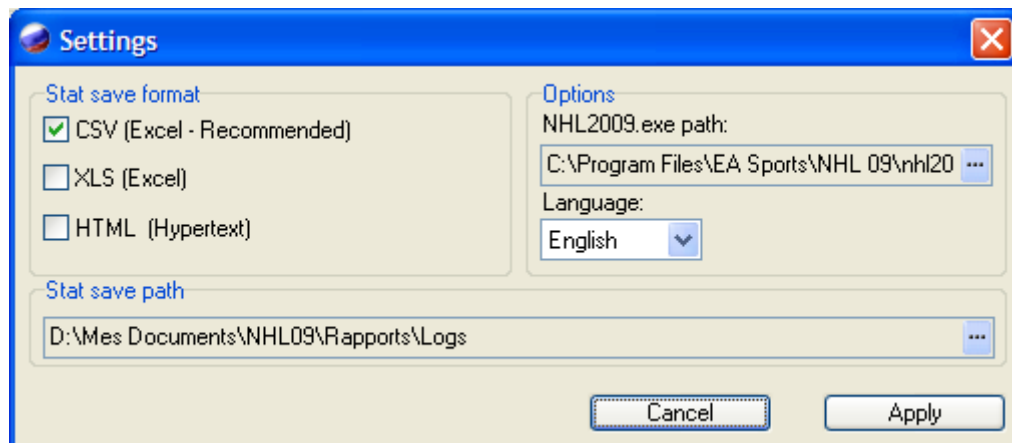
Settings

Stat save format
CSV (Excel - Recommended)
XLS (Excel)
HTML (Hypertext)

Options
NHL2009.exe path:
C:\Program Files\EA Sports\NHL 09\nhl20 ...
Language:
English

Stat save path
D:\Mes Documents\NHL09\Rapports\Logs ...

Cancel
Apply